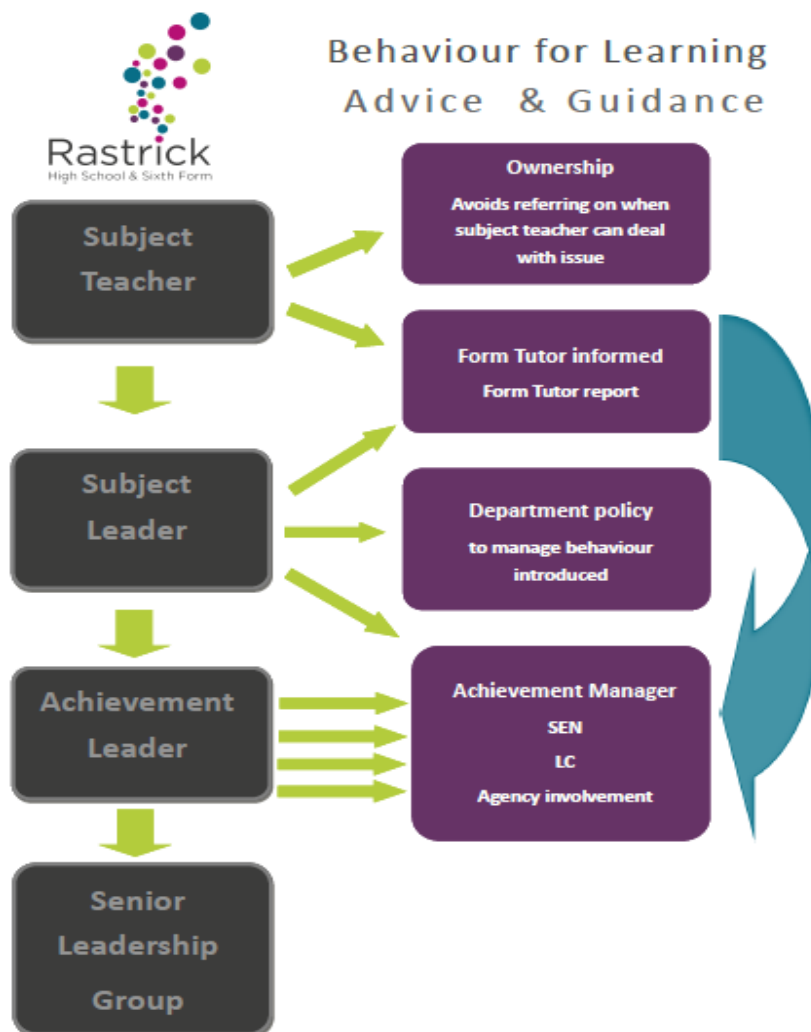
Rastrick
High School & Sixth Form

Behaviour for Learning
Advice & Guidance

Subject Teacher

Ownership
Avoids referring on when subject teacher can deal with issue

Form Tutor informed
Form Tutor report

Subject Leader

Department policy
to manage behaviour introduced

Achievement Leader

Achievement Manager
SEN
LC
Agency involvement

Senior Leadership Group